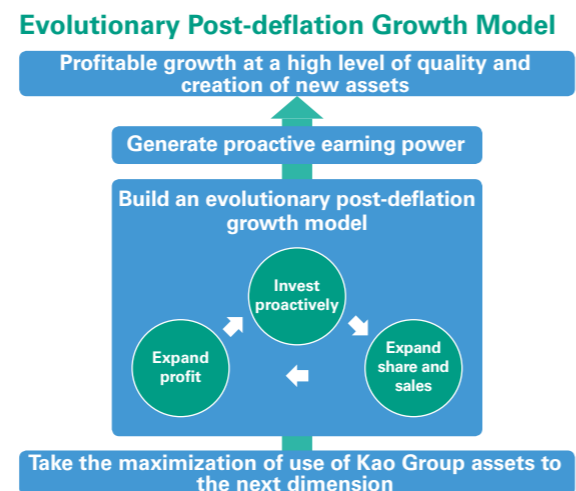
Evolutionary Post-deflation Growth Model

Profitable growth at a high level of quality and creation of new assets

Generate proactive earning power

Build an evolutionary post-deflation growth model

Invest proactively

Expand share and sales

Expand profit

Take the maximization of use of Kao Group assets to the next dimension